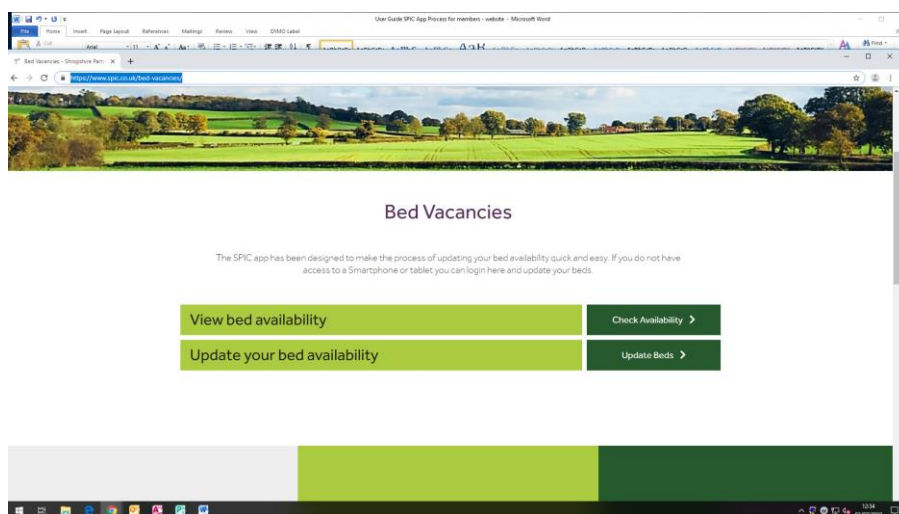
User Guide SPIC App Process for members - website - Microsoft Word

File Home Insert Page Layout References Mailings Review View DYMO Label

Find

Bed Vacancies - Shropshire Partn ×

https://www.spic.co.uk/bed-vacancies/

Bed Vacancies

The SPIC app has been designed to make the process of updating your bed availability quick and easy. If you do not have access to a Smartphone or tablet you can login here and update your beds.

View bed availability

Check Availability >

Update your bed availability

Update Beds >

12:34